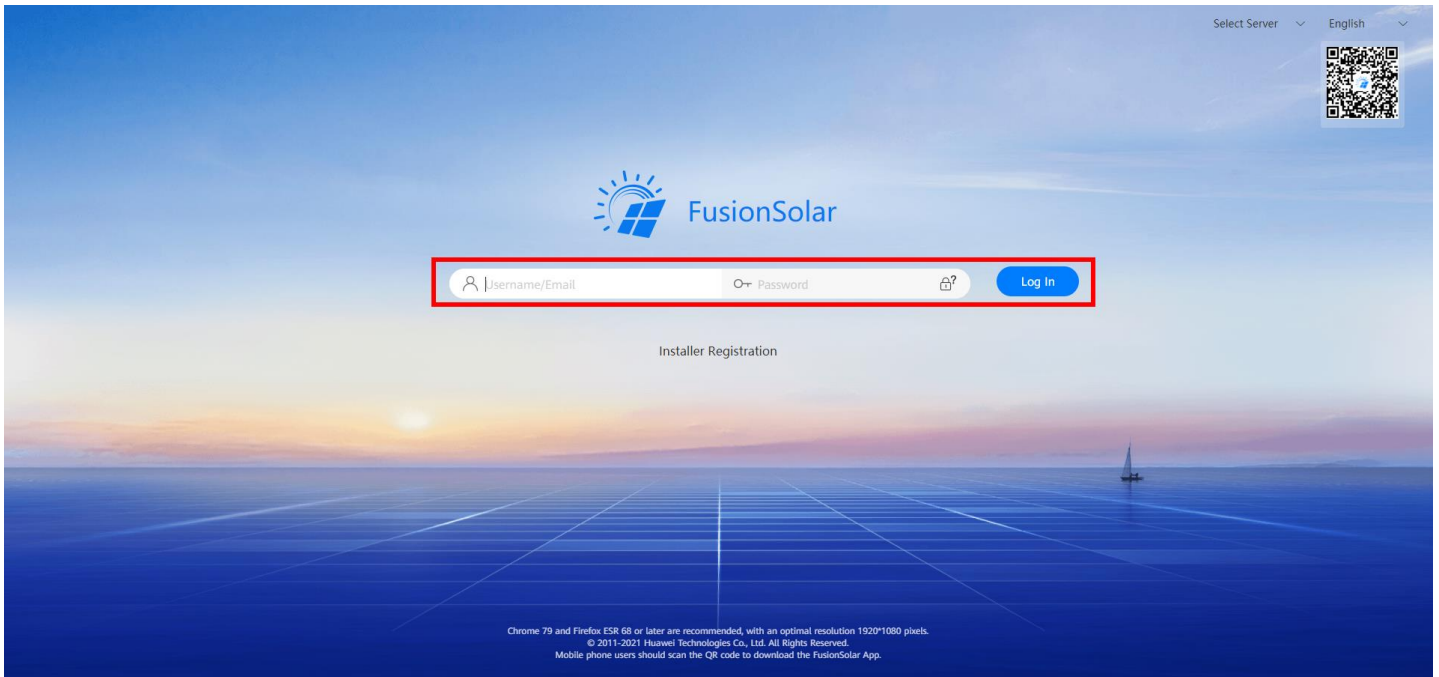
Select Server English

FusionSolar

Username/Email Password Log In

Installer Registration

Chrome 79 and Firefox ESR 68 or later are recommended, with an optimal resolution 1920*1080 pixels.
© 2011-2021 Huawei Technologies Co., Ltd. All Rights Reserved.
Mobile phone users should scan the QR code to download the FusionSolar App.